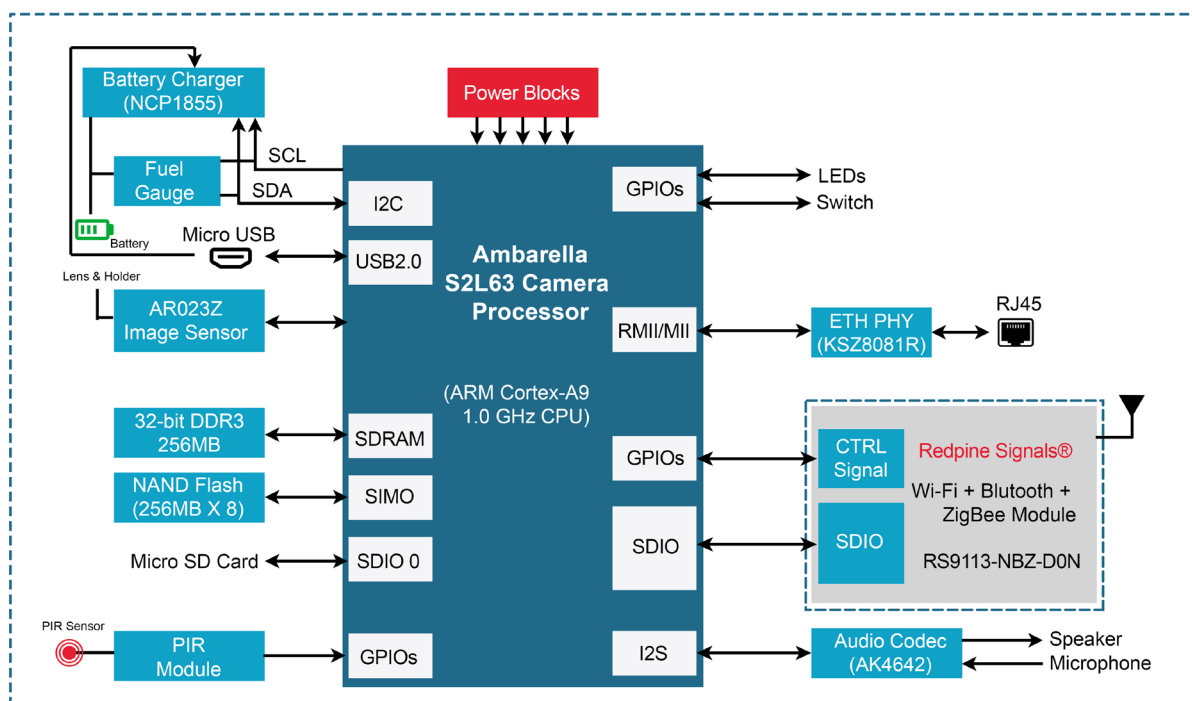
Battery Charger (NCP1855)

Power Blocks

Fuel Gauge

SCL

SDA

I2C

GPIOs

LEDs

Switch

Battery

Micro USB

USB2.0

Ambarella S2L63 Camera Processor

Lens & Holder

AR023Z Image Sensor

RMII/MII

ETH PHY (KSZ8081R)

RJ45

(ARM Cortex-A9 1.0 GHz CPU)

32-bit DDR3 256MB

SDRAM

GPIOs

CTRL Signal

Redpine Signals®

Wi-Fi + Blutooth + ZigBee Module

NAND Flash (256MB X 8)

SIMO

SDIO

SDIO

RS9113-NBZ-D0N

Micro SD Card

SDIO 0

PIR Sensor

PIR Module

GPIOs

I2S

Audio Codec (AK4642)

Speaker

Microphone